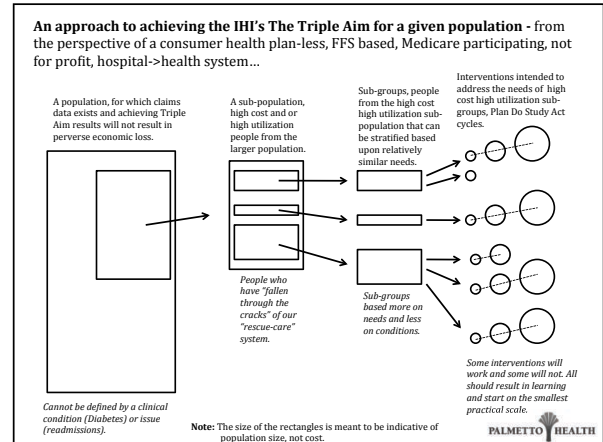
**An approach to achieving the IHI's The Triple Aim for a given population -** from the perspective of a consumer health plan-less, FFS based, Medicare participating, not for profit, hospital->health system…

A population, for which claims data exists and achieving Triple Aim results will not result in perverse economic loss.

A sub-population, high cost and or high utilization people from the larger population.

Sub-groups, people from the high cost high utilization sub-population that can be stratified based upon relatively similar needs.

Interventions intended to address the needs of high cost high utilization sub-groups, Plan Do Study Act cycles.

*People who have "fallen through the cracks" of our "rescue-care" system.*

*Sub-groups based more on needs and less on conditions.*

*Some interventions will work and some will not. All should result in learning and start on the smallest practical scale.*

*Cannot be defined by a clinical condition (Diabetes) or issue (readmissions).*

**Note:** The size of the rectangles is meant to be indicative of population size, not cost.

PALMETTO HEALTH